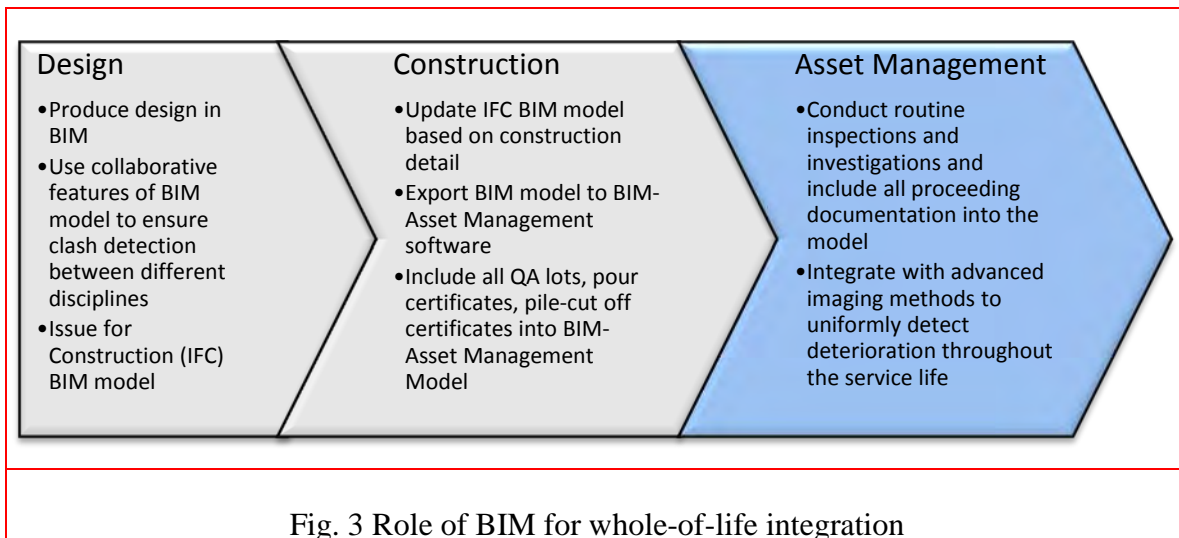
Design

•Produce design in BIM
•Use collaborative features of BIM model to ensure clash detection between different disciplines
•Issue for Construction (IFC) BIM model

Construction

•Update IFC BIM model based on construction detail
•Export BIM model to BIM-Asset Management software
•Include all QA lots, pour certificates, pile-cut off certificates into BIM-Asset Management Model

Asset Management

•Conduct routine inspections and investigations and include all proceeding documentation into the model
•Integrate with advanced imaging methods to uniformly detect deterioration throughout the service life

Fig. 3 Role of BIM for whole-of-life integration